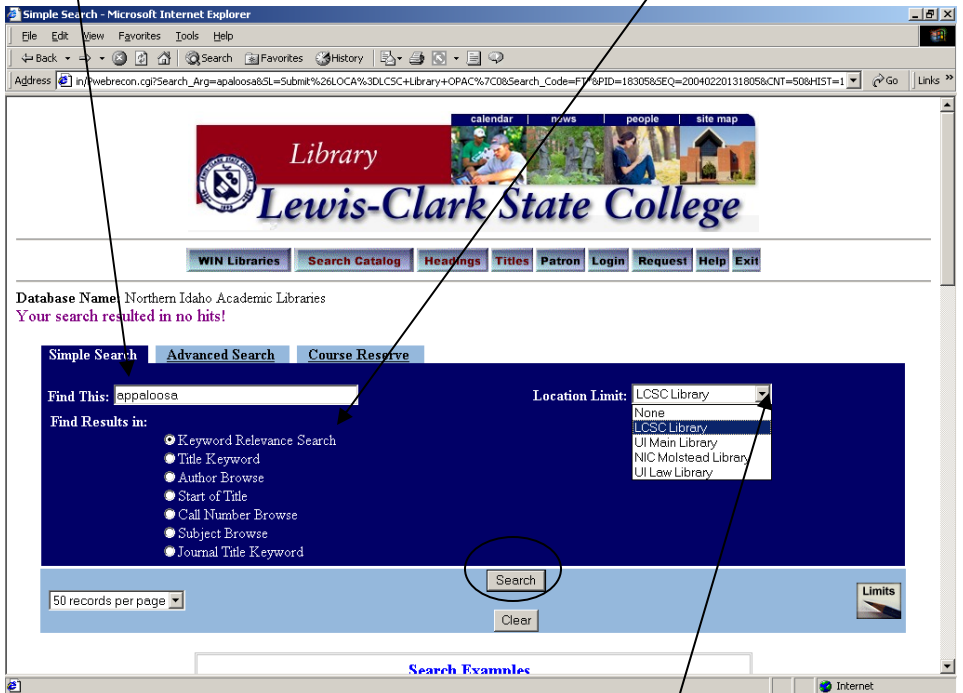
Simple Search - Microsoft Internet Explorer

File Edit View Favorites Tools Help

Back Search Favorites History

Address in/Pwebrecon.cgi?Search_Arg=apaloosa&SL=Submit%26LOCA%3DLCSC+Library+OPAC%7C0&Search_Code=FT*&PID=18305&SEQ=20040220131805&CNT=50&HIST=1 Go Links

calendar news people site map

Library

Lewis-Clark State College

WIN Libraries Search Catalog Headings Titles Patron Login Request Help Exit

Database Name: Northern Idaho Academic Libraries
Your search resulted in no hits!

Simple Search Advanced Search Course Reserve

Find This: appaloosa

Location Limit: LCSC Library

None
LCSC Library
UI Main Library
NIC Molstead Library
UI Law Library

Find Results in:

Keyword Relevance Search
Title Keyword
Author Browse
Start of Title
Call Number Browse
Subject Browse
Journal Title Keyword

Search

50 records per page

Limits

Clear

Search Examples

Internet